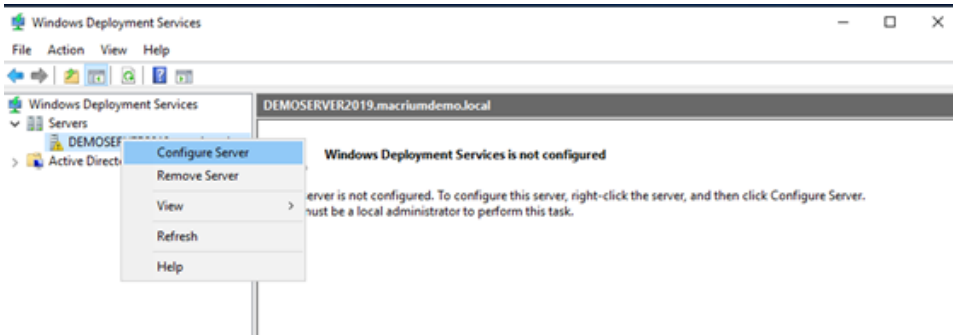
Windows Deployment Services

File Action View Help

Windows Deployment Services
Servers
DEMOSEF
Active Directo

Configure Server
Remove Server
View
Refresh
Help

DEMOSERVER2019.macriumdemo.local

Windows Deployment Services is not configured

erver is not configured. To configure this server, right-click the server, and then click Configure Server.
nust be a local administrator to perform this task.